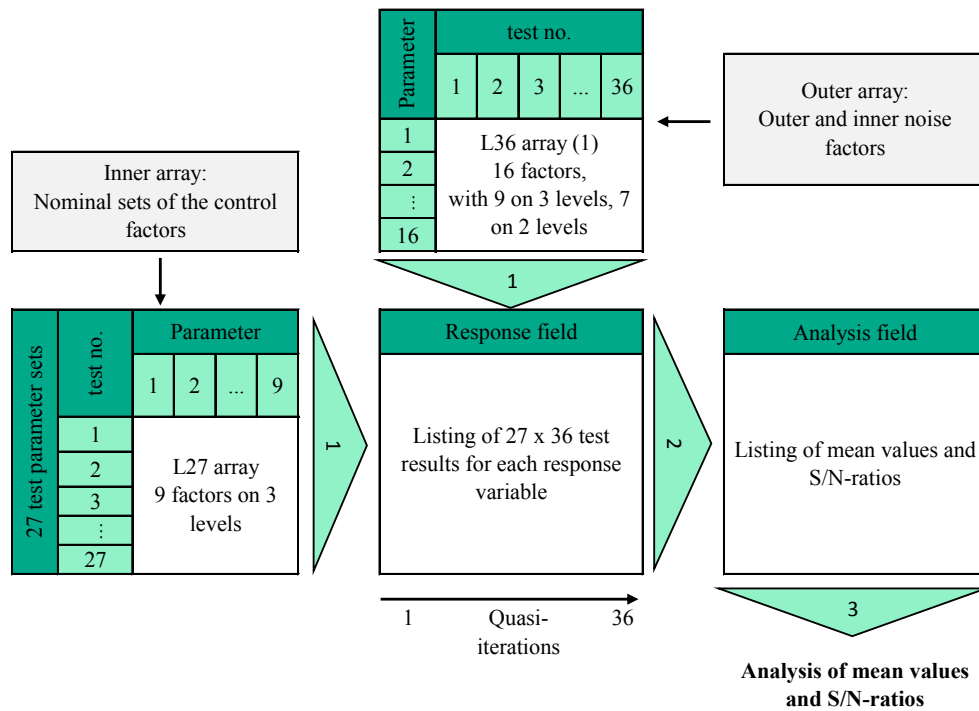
Parameter

test no.

1 2 3 ... 36

1
2
⋮
16

L36 array (1)
16 factors,
with 9 on 3 levels, 7 on 2 levels

Outer array:
Outer and inner noise factors

Inner array:
Nominal sets of the control factors

1

27 test parameter sets

test no.

Parameter

1 2 ... 9

1
2
3
⋮
27

L27 array
9 factors on 3 levels

1

Response field

Listing of 27 x 36 test results for each response variable

2

Analysis field

Listing of mean values and S/N-ratios

3

1 Quasi-iterations 36

**Analysis of mean values and S/N-ratios**